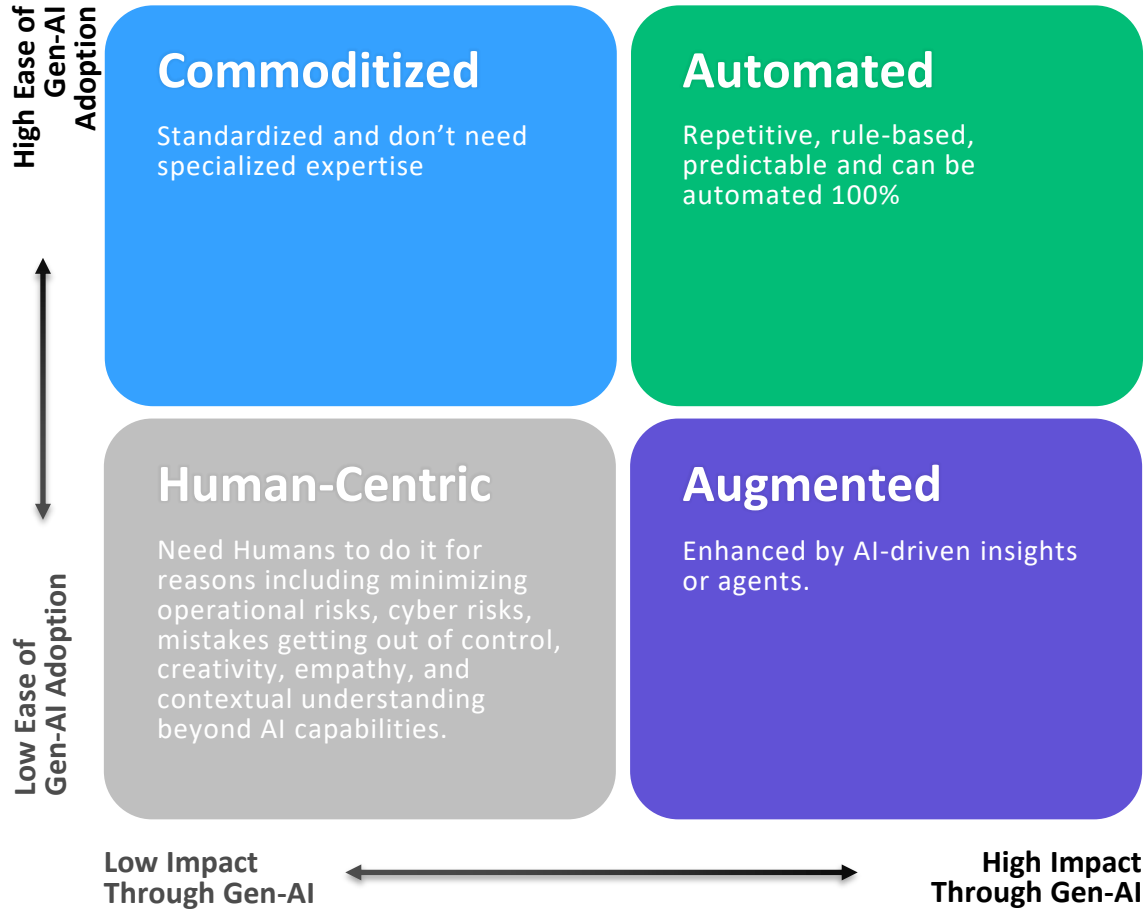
High Ease of Gen-AI Adoption

Commoditized

Standardized and don't need specialized expertise

Automated

Repetitive, rule-based, predictable and can be automated 100%

Low Ease of Gen-AI Adoption

Human-Centric

Need Humans to do it for reasons including minimizing operational risks, cyber risks, mistakes getting out of control, creativity, empathy, and contextual understanding beyond AI capabilities.

Augmented

Enhanced by AI-driven insights or agents.

Low Impact Through Gen-AI

High Impact Through Gen-AI